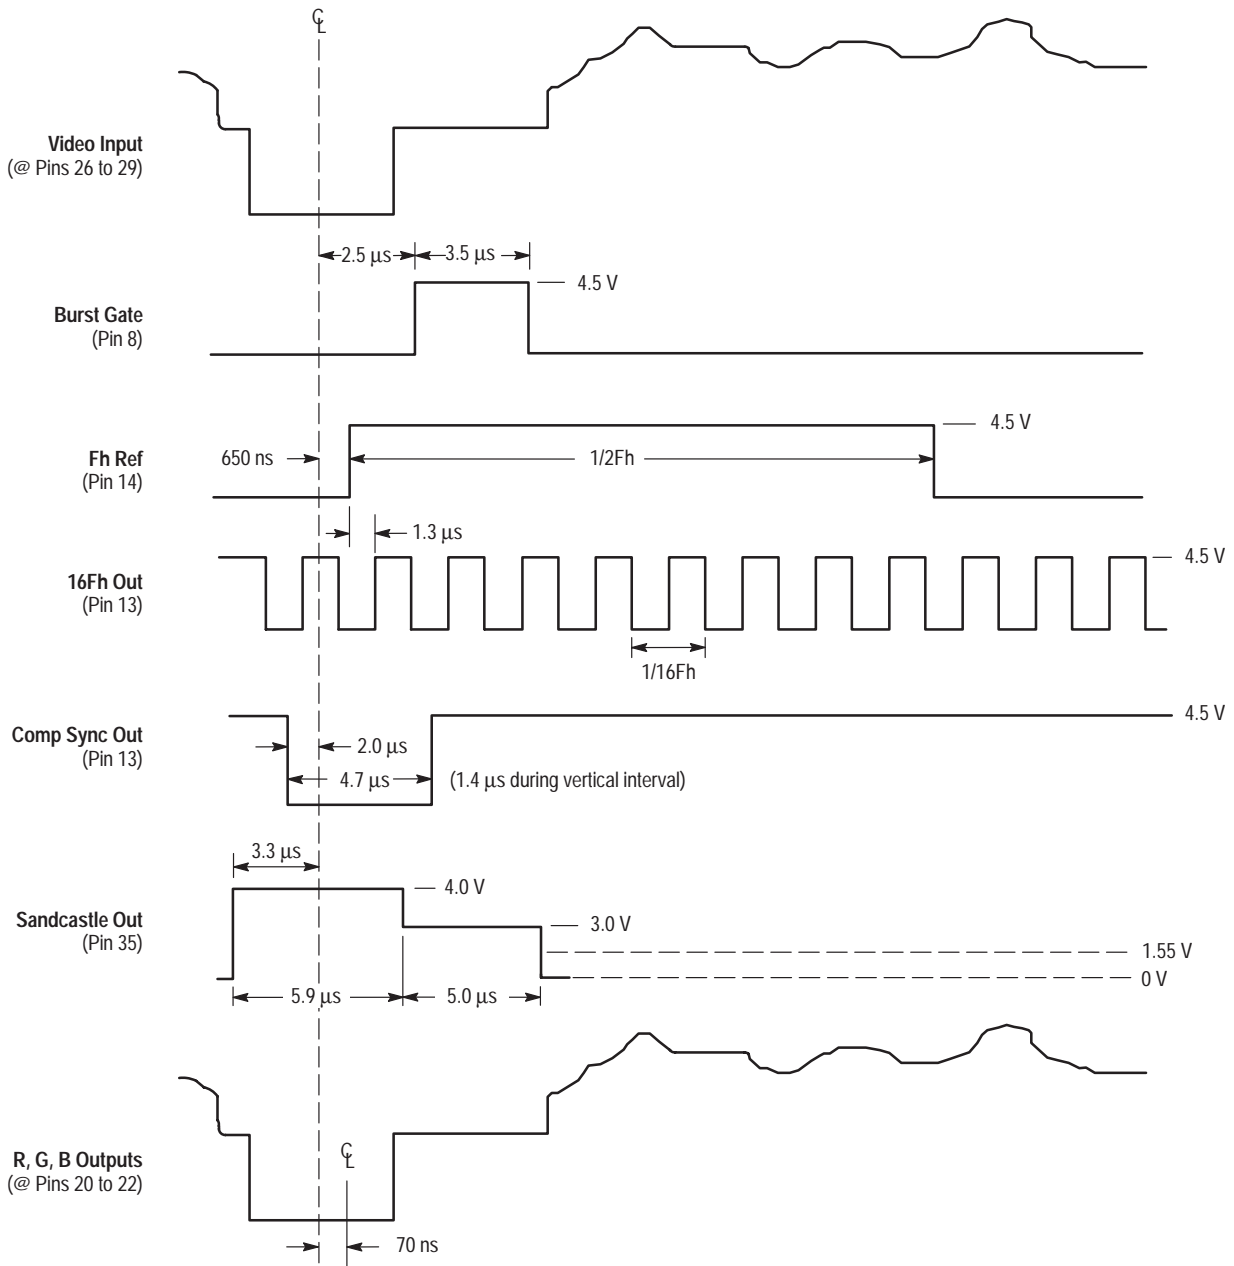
℄

Video Input
(@ Pins 26 to 29)

2.5 μs
3.5 μs

4.5 V

Burst Gate
(Pin 8)

4.5 V

Fh Ref
(Pin 14)

650 ns

1/2Fh

1.3 μs

16Fh Out
(Pin 13)

4.5 V

1/16Fh

Comp Sync Out
(Pin 13)

4.5 V

2.0 μs

4.7 μs

(1.4 μs during vertical interval)

3.3 μs

4.0 V

Sandcastle Out
(Pin 35)

3.0 V

1.55 V

0 V

5.9 μs

5.0 μs

R, G, B Outputs
(@ Pins 20 to 22)

℄

70 ns